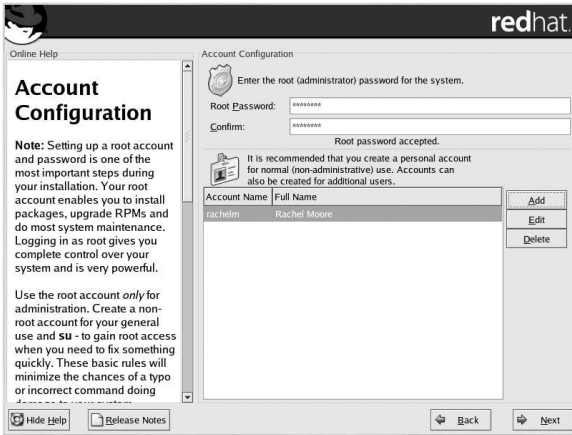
redhat.

Online Help

Account Configuration

Note: Setting up a root account and password is one of the most important steps during your installation. Your root account enables you to install packages, upgrade RPMs and do most system maintenance. Logging in as root gives you complete control over your system and is very powerful.

Use the root account *only* for administration. Create a non-root account for your general use and **su** - to gain root access when you need to fix something quickly. These basic rules will minimize the chances of a typo or incorrect command doing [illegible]

Account Configuration

Enter the root (administrator) password for the system.

Root Password: ********

Confirm: ********

Root password accepted.

It is recommended that you create a personal account for normal (non-administrative) use. Accounts can also be created for additional users.

| Account Name | Full Name |
|---|---|
| rachelm | Rachel Moore |

Add

Edit

Delete

Hide Help

Release Notes

Back

Next